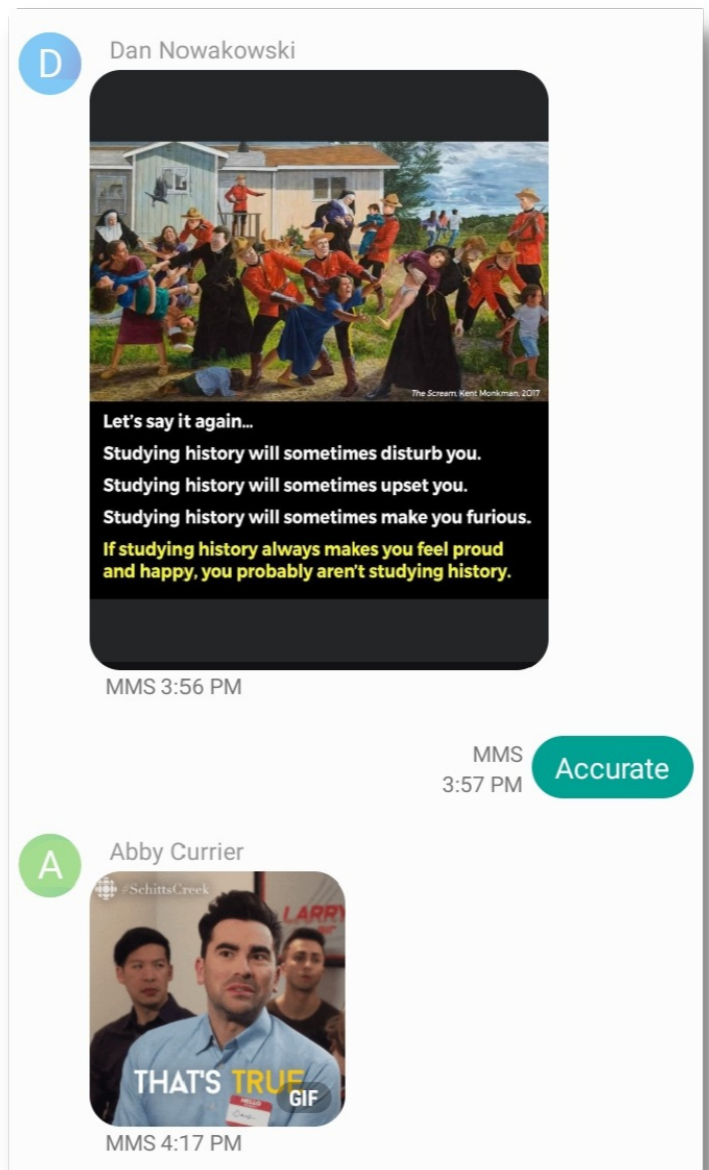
D

Dan Nowakowski

The Scream, Kent Monkman, 2017

Let's say it again...

Studying history will sometimes disturb you.

Studying history will sometimes upset you.

Studying history will sometimes make you furious.

If studying history always makes you feel proud and happy, you probably aren't studying history.

MMS 3:56 PM

MMS 3:57 PM

Accurate

A

Abby Currier

#SchittsCreek

LARRY

THAT'S TRUE

GIF

HELLO

MMS 4:17 PM